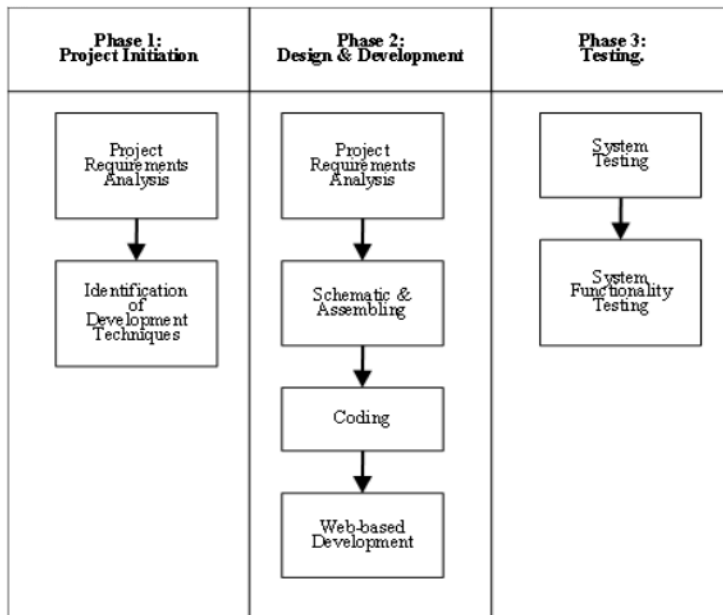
Phase 1:
Project Initiation

Project Requirements Analysis

Identification of Development Techniques

Phase 2:
Design & Development

Project Requirements Analysis

Schematic & Assembling

Coding

Web-based Development

Phase 3:
Testing.

System Testing

System Functionality Testing